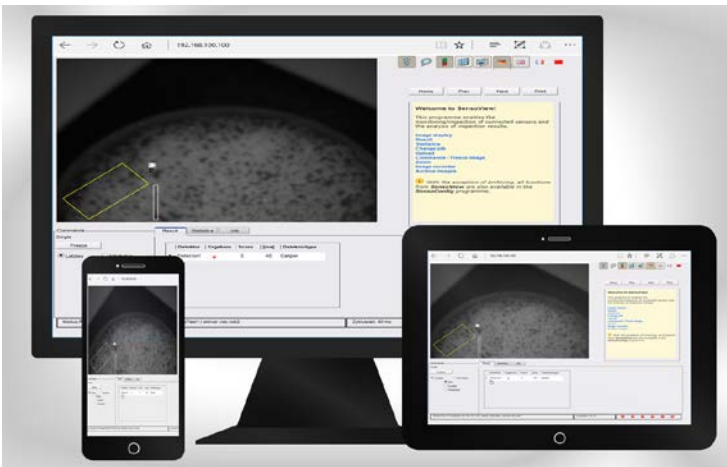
192.168.100.100

Home Prev Next Print

Welcome to SensoView!

This programme enables the monitoring/inspection of connected sensors and the analysis of inspection results.

Image display
Result
Statistics
Change job
Upload
Live image / Freeze image
Zoom
Image recorder
Archive images

With the exception of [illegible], all functions from SensoView are also available in the SensoConfig programme.

Result Statistics Info

Detektor Ergebnis Score [Ind] Detektortyp
Detector1 0 40 Caliper

Freeze

Zykluszeit: 40 ms